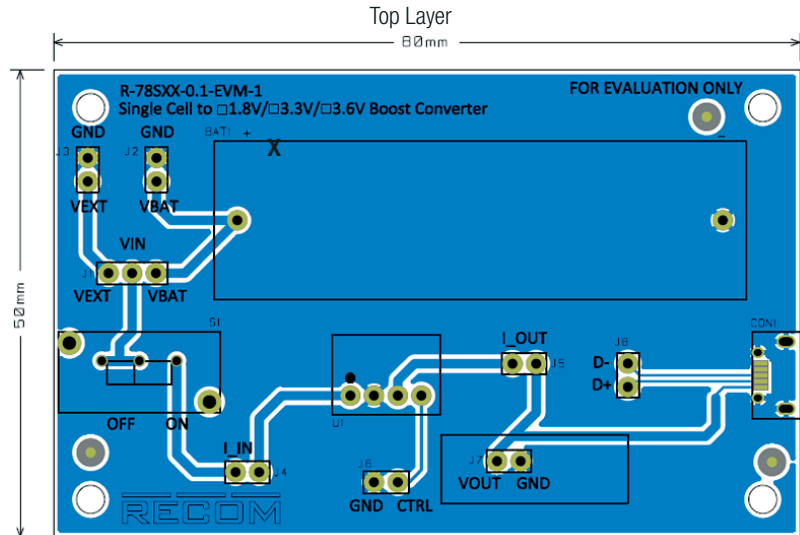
Top Layer

80mm

50mm

R-78SXX-0.1-EVM-1
Single Cell to □1.8V/□3.3V/□3.6V Boost Converter

FOR EVALUATION ONLY

GND GND
J3 J2 BAT1 +
X
VEXT VBAT
VIN
J1
VEXT VBAT

S1

OFF ON

I_IN
J4

U1

J6
GND CTRL

I_OUT
J5

J8
D-
D+

CON1

J7
VOUT GND

RECOM